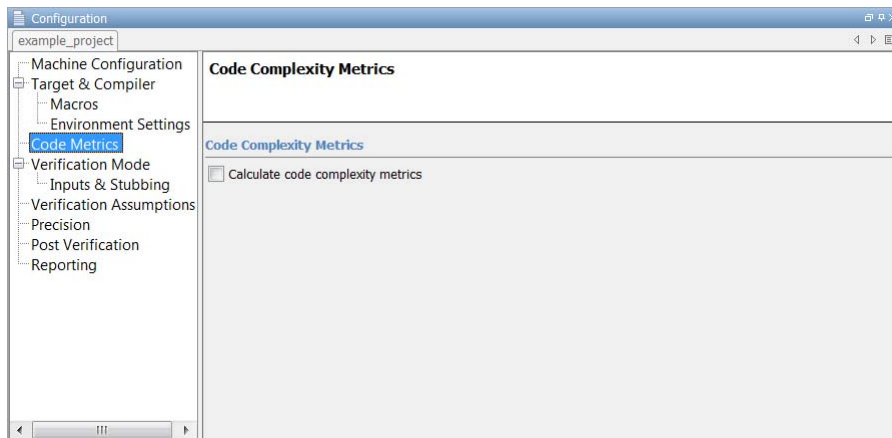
Configuration

example_project

Machine Configuration
Target & Compiler
Macros
Environment Settings
Code Metrics
Verification Mode
Inputs & Stubbing
Verification Assumptions
Precision
Post Verification
Reporting

Code Complexity Metrics

Code Complexity Metrics

Calculate code complexity metrics